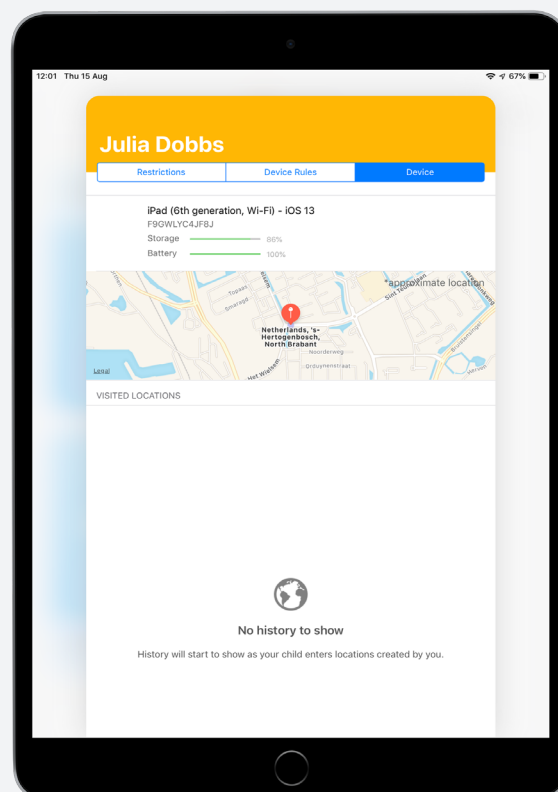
12:01 Thu 15 Aug

67%

Julia Dobbs

Restrictions

Device Rules

Device

iPad (6th generation, Wi-Fi) - iOS 13

F9GWLYC4JF8J

Storage 86%

Battery 100%

*approximate location

Topaas

Smaragd

Sint Teunislaan

Netherlands, 's-Hertogenbosch, North Brabant

Noorderweg

Oroumenstraat

Het Wielsem

Legal

VISITED LOCATIONS

No history to show

History will start to show as your child enters locations created by you.